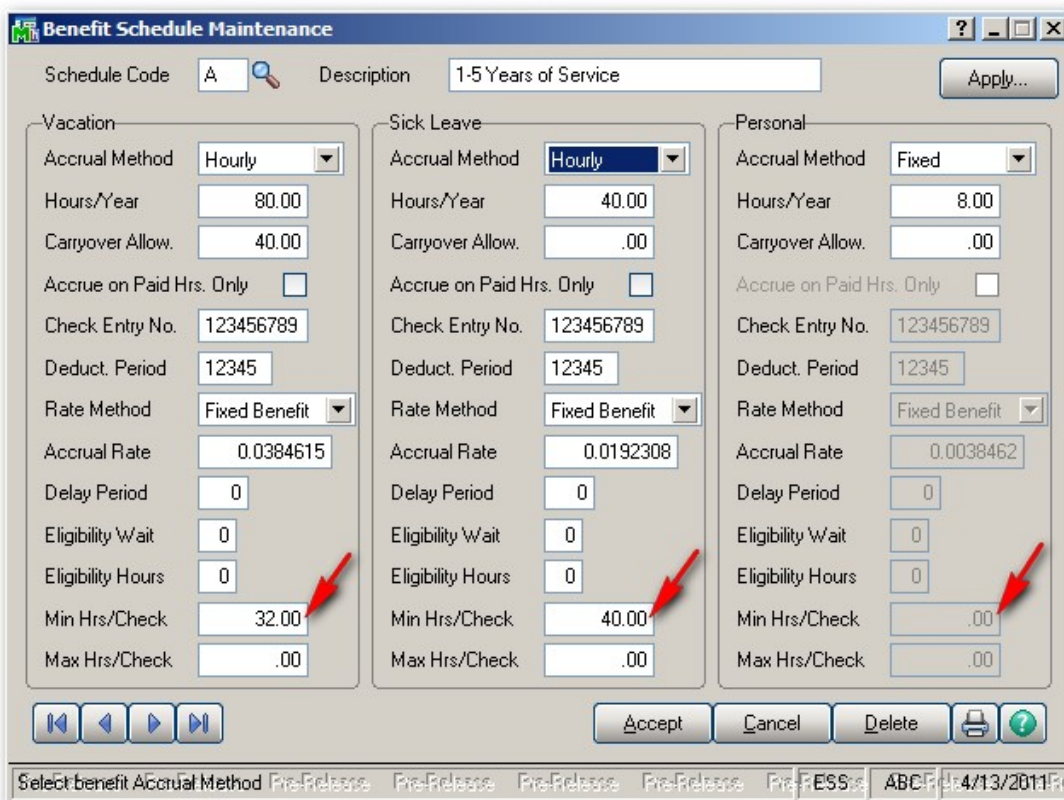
Benefit Schedule Maintenance

? _ □ X

Schedule Code A Description 1-5 Years of Service Apply...

Vacation
Accrual Method Hourly
Hours/Year 80.00
Carryover Allow. 40.00
Accrue on Paid Hrs. Only
Check Entry No. 123456789
Deduct. Period 12345
Rate Method Fixed Benefit
Accrual Rate 0.0384615
Delay Period 0
Eligibility Wait 0
Eligibility Hours 0
Min Hrs/Check 32.00
Max Hrs/Check .00

Sick Leave
Accrual Method Hourly
Hours/Year 40.00
Carryover Allow. .00
Accrue on Paid Hrs. Only
Check Entry No. 123456789
Deduct. Period 12345
Rate Method Fixed Benefit
Accrual Rate 0.0192308
Delay Period 0
Eligibility Wait 0
Eligibility Hours 0
Min Hrs/Check 40.00
Max Hrs/Check .00

Personal
Accrual Method Fixed
Hours/Year 8.00
Carryover Allow. .00
Accrue on Paid Hrs. Only
Check Entry No. 123456789
Deduct. Period 12345
Rate Method Fixed Benefit
Accrual Rate 0.0038462
Delay Period 0
Eligibility Wait 0
Eligibility Hours 0
Min Hrs/Check .00
Max Hrs/Check .00

Accept Cancel Delete

Select benefit Accrual Method Pre-Release Pre-Release Pre-Release Pre-Release Pre-Release ESS ABC 4/13/2011